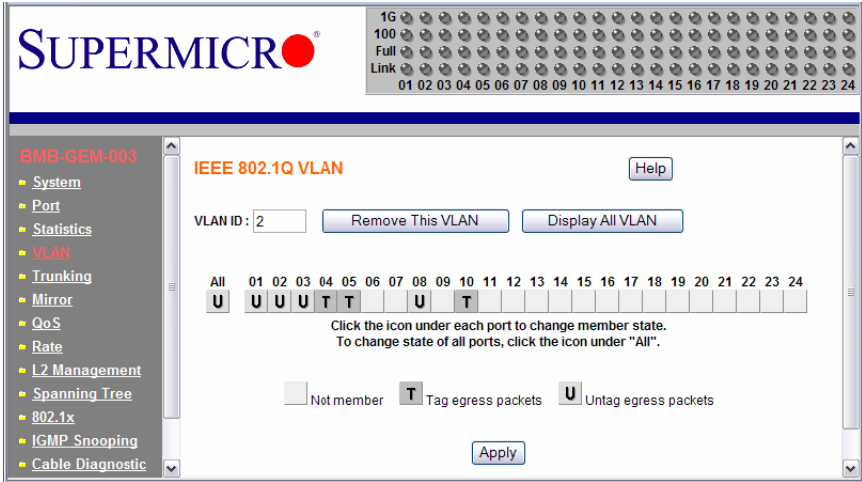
SUPERMICRO®

1G
100
Full
Link
01 02 03 04 05 06 07 08 09 10 11 12 13 14 15 16 17 18 19 20 21 22 23 24

BMB-GEM-003
System
Port
Statistics
VLAN
Trunking
Mirror
QoS
Rate
L2 Management
Spanning Tree
802.1x
IGMP Snooping
Cable Diagnostic

IEEE 802.1Q VLAN

Help

VLAN ID : 2

Remove This VLAN

Display All VLAN

| All | 01 | 02 | 03 | 04 | 05 | 06 | 07 | 08 | 09 | 10 | 11 | 12 | 13 | 14 | 15 | 16 | 17 | 18 | 19 | 20 | 21 | 22 | 23 | 24 |
|---|---|---|---|---|---|---|---|---|---|---|---|---|---|---|---|---|---|---|---|---|---|---|---|---|
| U | U | U | U | T | T | | | U | | T | | | | | | | | | | | | | | |

Click the icon under each port to change member state.
To change state of all ports, click the icon under "All".

Not member T Tag egress packets U Untag egress packets

Apply